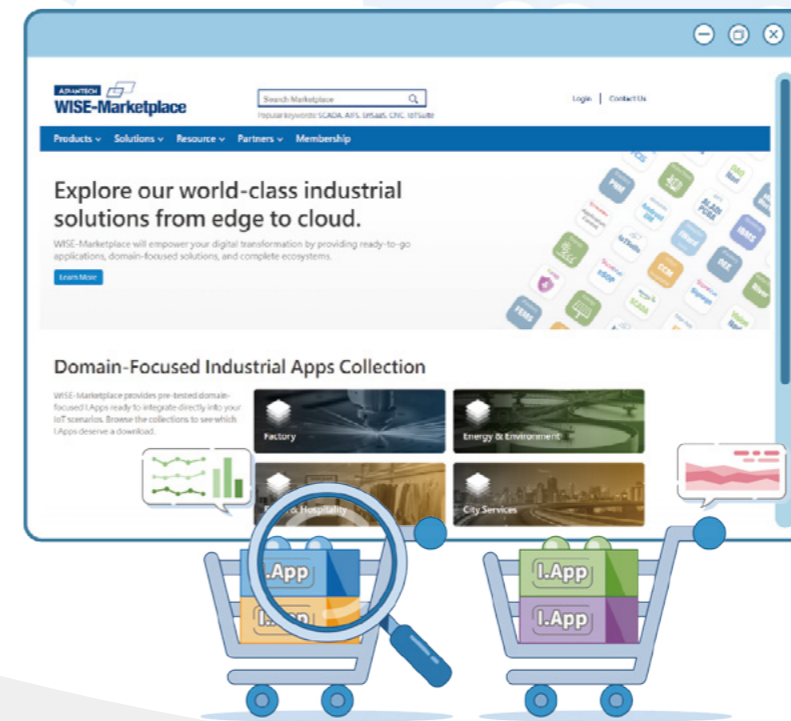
ADVANTECH
WISE-Marketplace

Search Marketplace

Popular keywords: SCADA, AFS, DiSaaS, CNC, IoTSuite

Login | Contact Us

Products ⌄ Solutions ⌄ Resource ⌄ Partners ⌄ Membership

Explore our world-class industrial solutions from edge to cloud.

WISE-Marketplace will empower your digital transformation by providing ready-to-go applications, domain-focused solutions, and complete ecosystems.

Learn More

Domain-Focused Industrial Apps Collection

WISE-Marketplace provides pre-tested domain-focused I.Apps ready to integrate directly into your IoT scenarios. Browse the collections to see which I.Apps deserve a download.

Factory

Energy & Environment

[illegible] & Hospitality

City Services

I.App

I.App

I.App

I.App